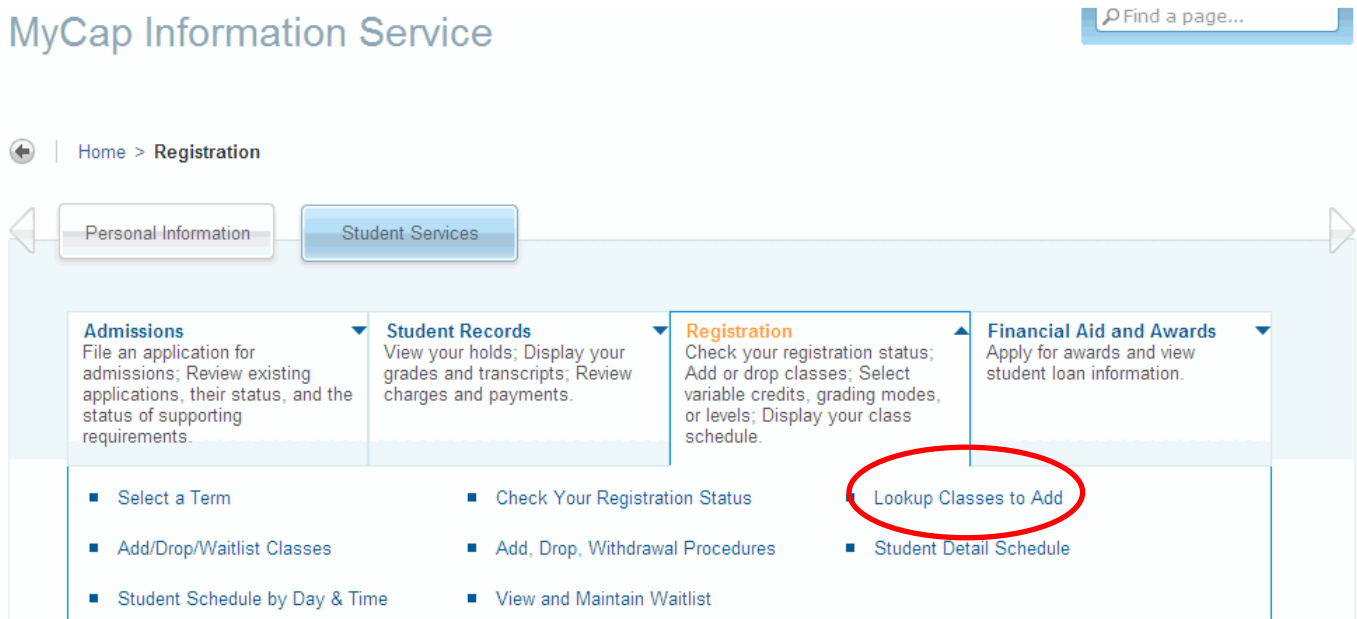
MyCap Information Service

Find a page...

Home > Registration

Personal Information

Student Services

Admissions
File an application for admissions; Review existing applications, their status, and the status of supporting requirements.

Student Records
View your holds; Display your grades and transcripts; Review charges and payments.

Registration
Check your registration status; Add or drop classes; Select variable credits, grading modes, or levels; Display your class schedule.

Financial Aid and Awards
Apply for awards and view student loan information.

Select a Term

Check Your Registration Status

Lookup Classes to Add

Add/Drop/Waitlist Classes

Add, Drop, Withdrawal Procedures

Student Detail Schedule

Student Schedule by Day & Time

View and Maintain Waitlist